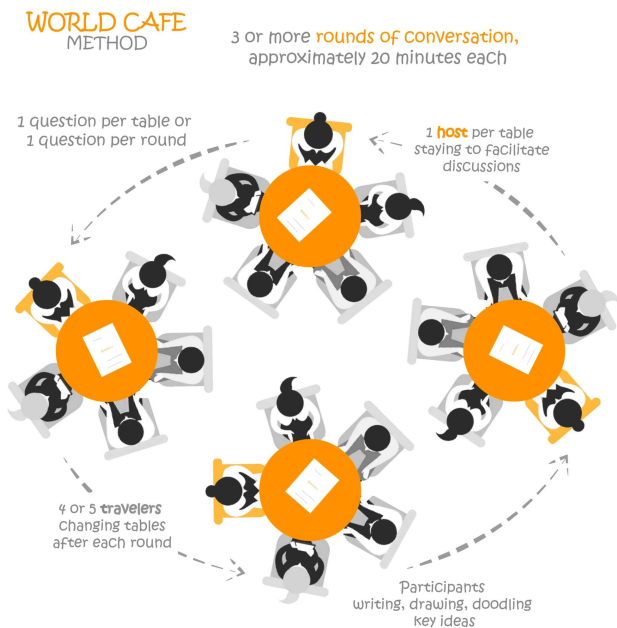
WORLD CAFE
METHOD

3 or more rounds of conversation, approximately 20 minutes each

1 question per table or 1 question per round

1 host per table staying to facilitate discussions

4 or 5 travelers changing tables after each round

Participants writing, drawing, doodling key ideas